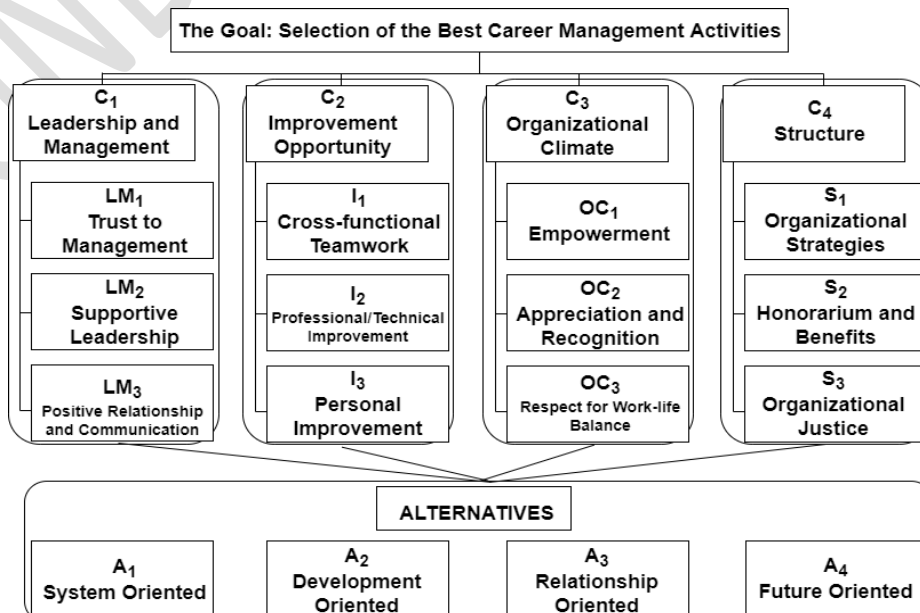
The Goal: Selection of the Best Career Management Activities

$C_1$
Leadership and Management

$LM_1$
Trust to Management

$LM_2$
Supportive Leadership

$LM_3$
Positive Relationship and Communication

$C_2$
Improvement Opportunity

$I_1$
Cross-functional Teamwork

$I_2$
Professional/Technical Improvement

$I_3$
Personal Improvement

$C_3$
Organizational Climate

$OC_1$
Empowerment

$OC_2$
Appreciation and Recognition

$OC_3$
Respect for Work-life Balance

$C_4$
Structure

$S_1$
Organizational Strategies

$S_2$
Honorarium and Benefits

$S_3$
Organizational Justice

ALTERNATIVES

$A_1$
System Oriented

$A_2$
Development Oriented

$A_3$
Relationship Oriented

$A_4$
Future Oriented